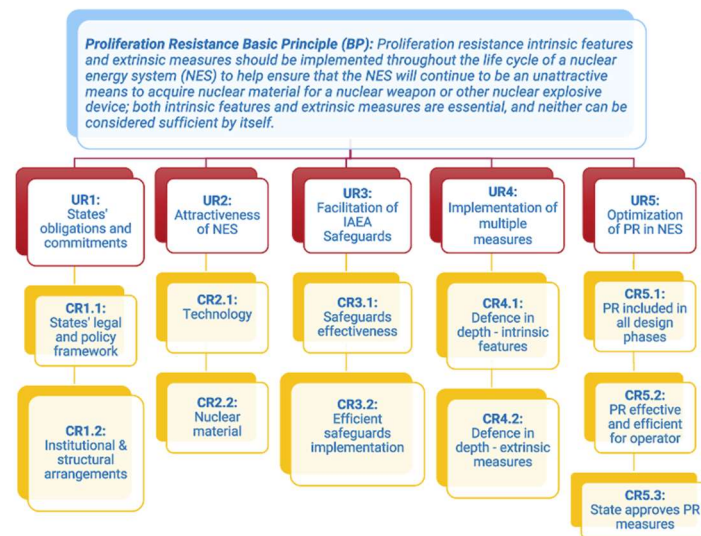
**Proliferation Resistance Basic Principle (BP):** Proliferation resistance intrinsic features and extrinsic measures should be implemented throughout the life cycle of a nuclear energy system (NES) to help ensure that the NES will continue to be an unattractive means to acquire nuclear material for a nuclear weapon or other nuclear explosive device; both intrinsic features and extrinsic measures are essential, and neither can be considered sufficient by itself.

**UR1:** States' obligations and commitments

**CR1.1:** States' legal and policy framework

**CR1.2:** Institutional & structural arrangements

**UR2:** Attractiveness of NES

**CR2.1:** Technology

**CR2.2:** Nuclear material

**UR3:** Facilitation of IAEA Safeguards

**CR3.1:** Safeguards effectiveness

**CR3.2:** Efficient safeguards implementation

**UR4:** Implementation of multiple measures

**CR4.1:** Defence in depth - intrinsic features

**CR4.2:** Defence in depth - extrinsic measures

**UR5:** Optimization of PR in NES

**CR5.1:** PR included in all design phases

**CR5.2:** PR effective and efficient for operator

**CR5.3:** State approves PR measures